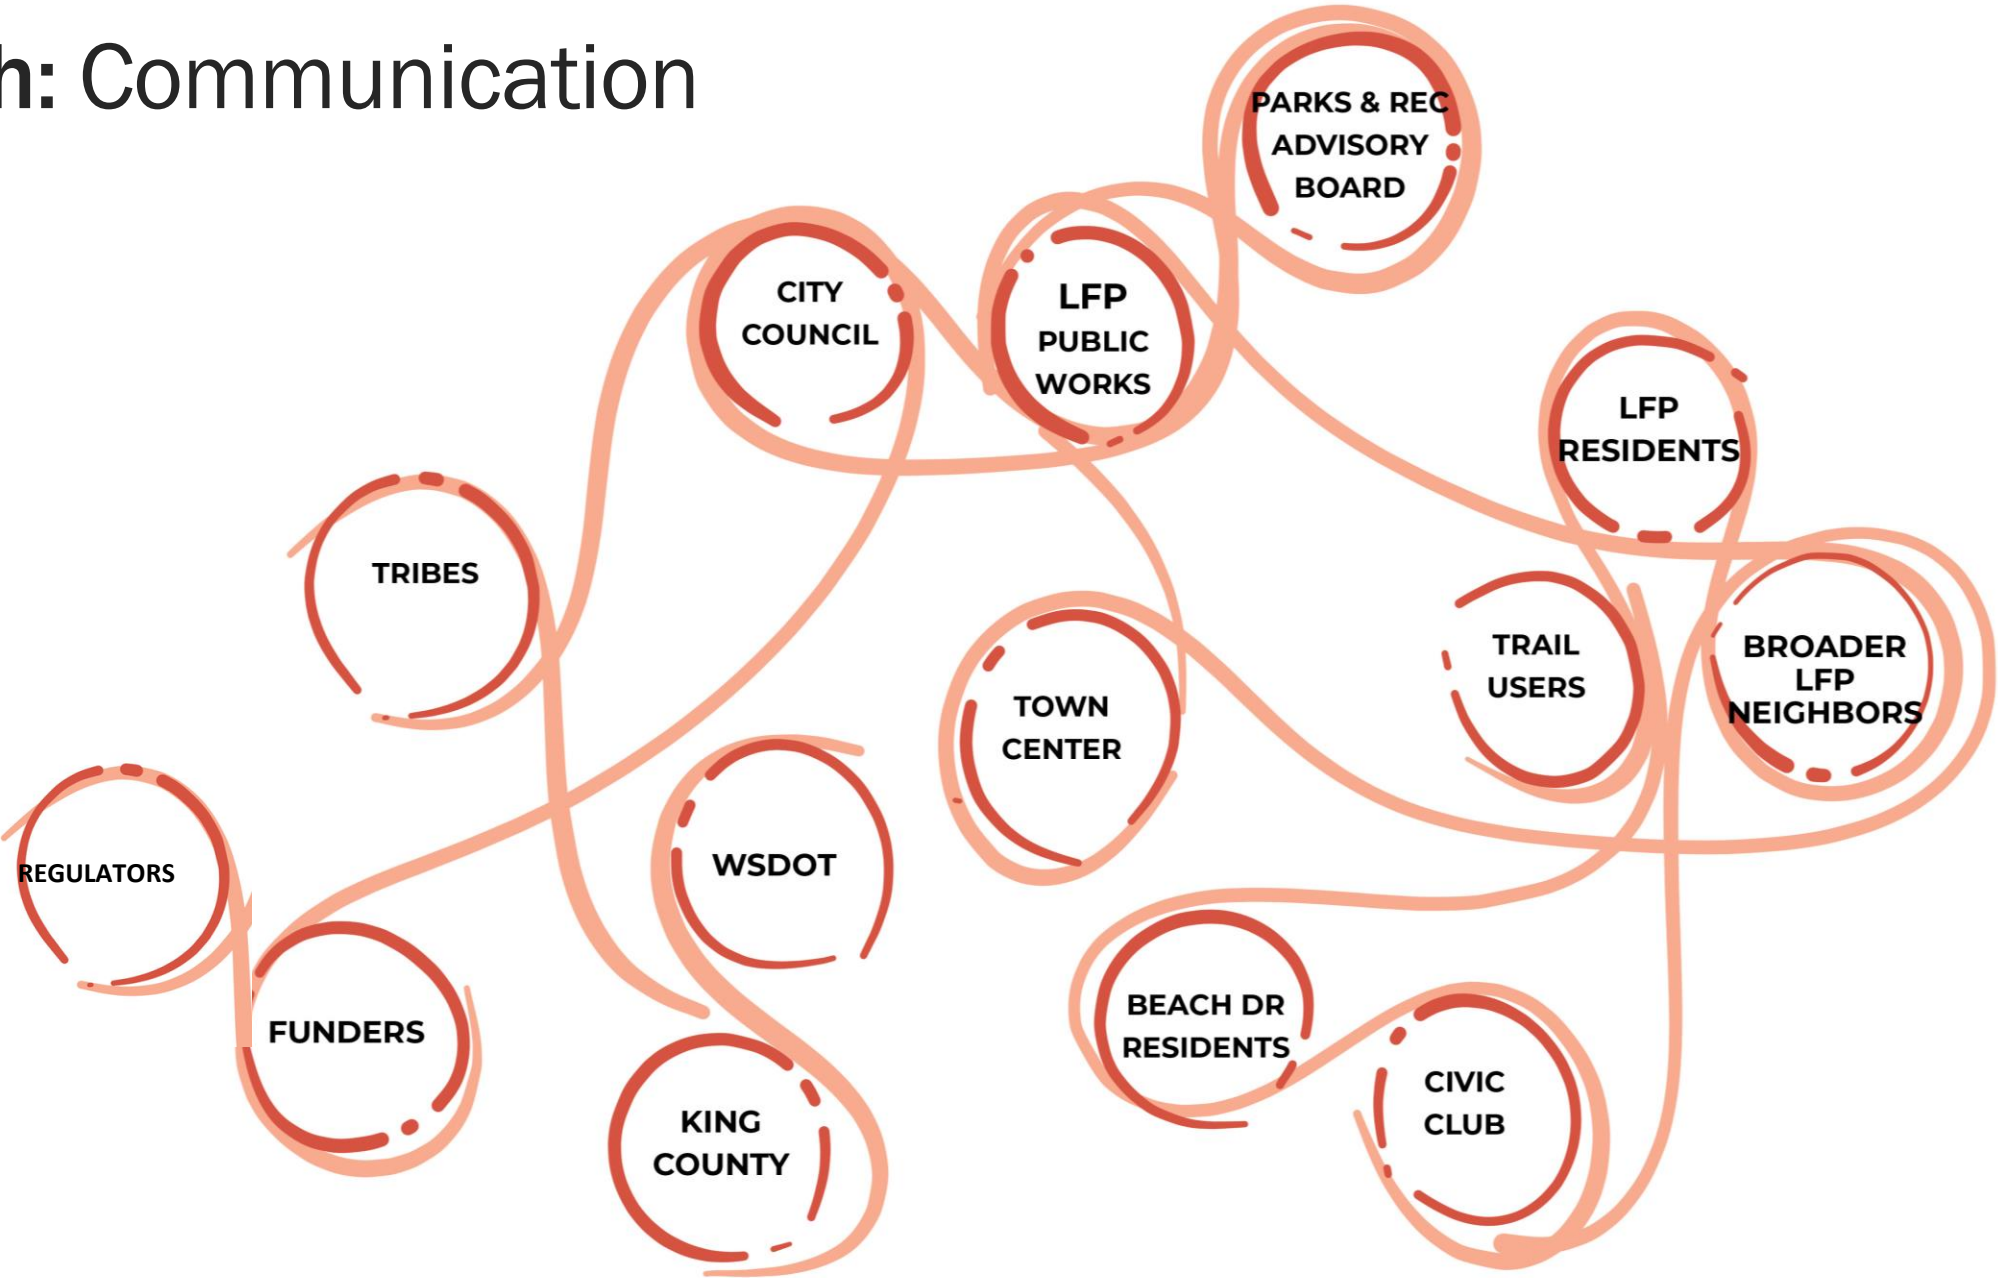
h: Communication

PARKS & REC ADVISORY BOARD

CITY COUNCIL

LFP PUBLIC WORKS

LFP RESIDENTS

TRIBES

TOWN CENTER

TRAIL USERS

BROADER LFP NEIGHBORS

WSDOT

REGULATORS

FUNDERS

BEACH DR RESIDENTS

CIVIC CLUB

KING COUNTY